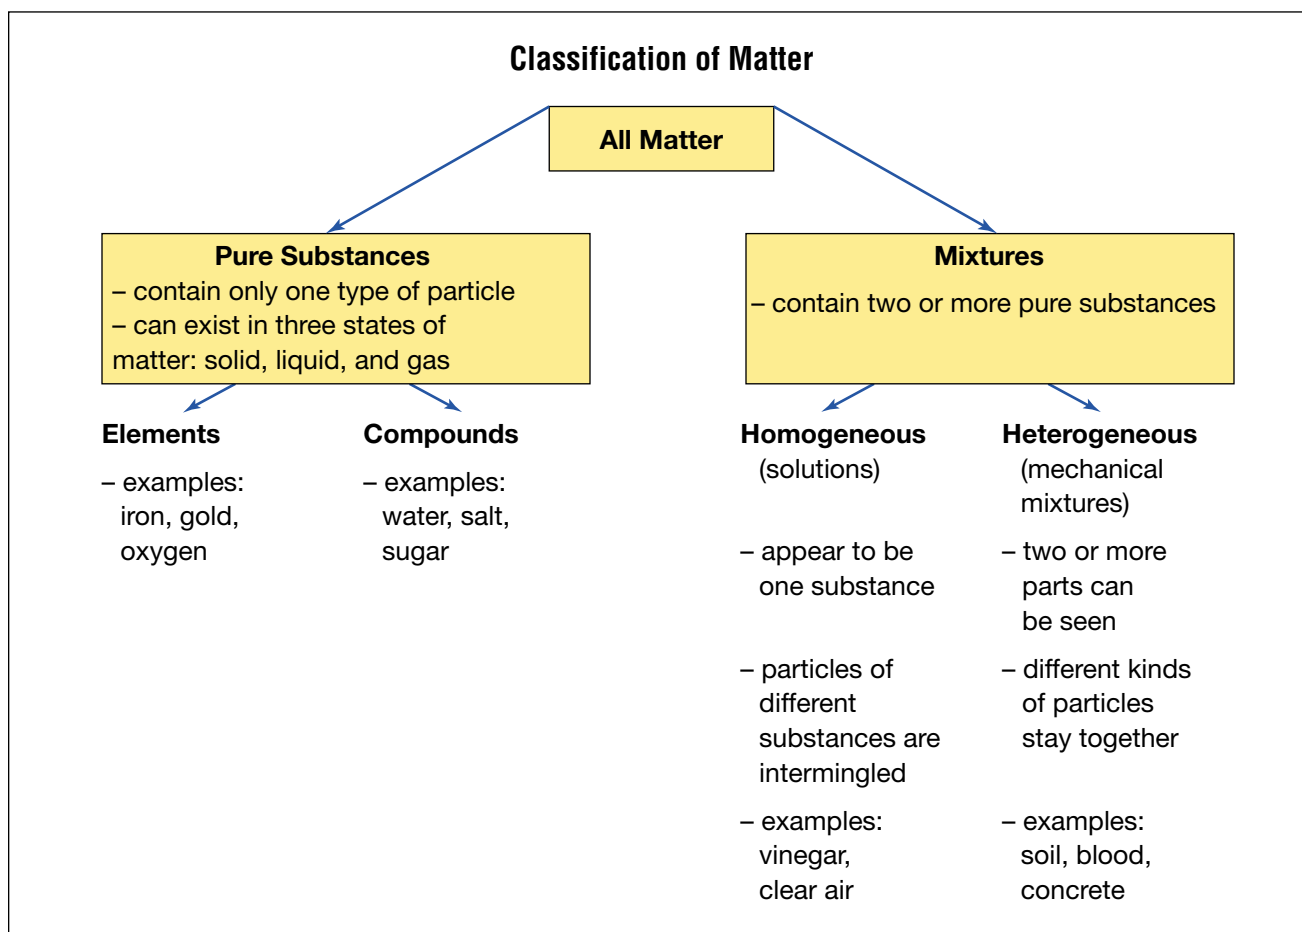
Classification of Matter

All Matter

Pure Substances
– contain only one type of particle
– can exist in three states of matter: solid, liquid, and gas

Elements
– examples: iron, gold, oxygen

Compounds
– examples: water, salt, sugar

Mixtures
– contain two or more pure substances

Homogeneous (solutions)
– appear to be one substance
– particles of different substances are intermingled
– examples: vinegar, clear air

Heterogeneous (mechanical mixtures)
– two or more parts can be seen
– different kinds of particles stay together
– examples: soil, blood, concrete